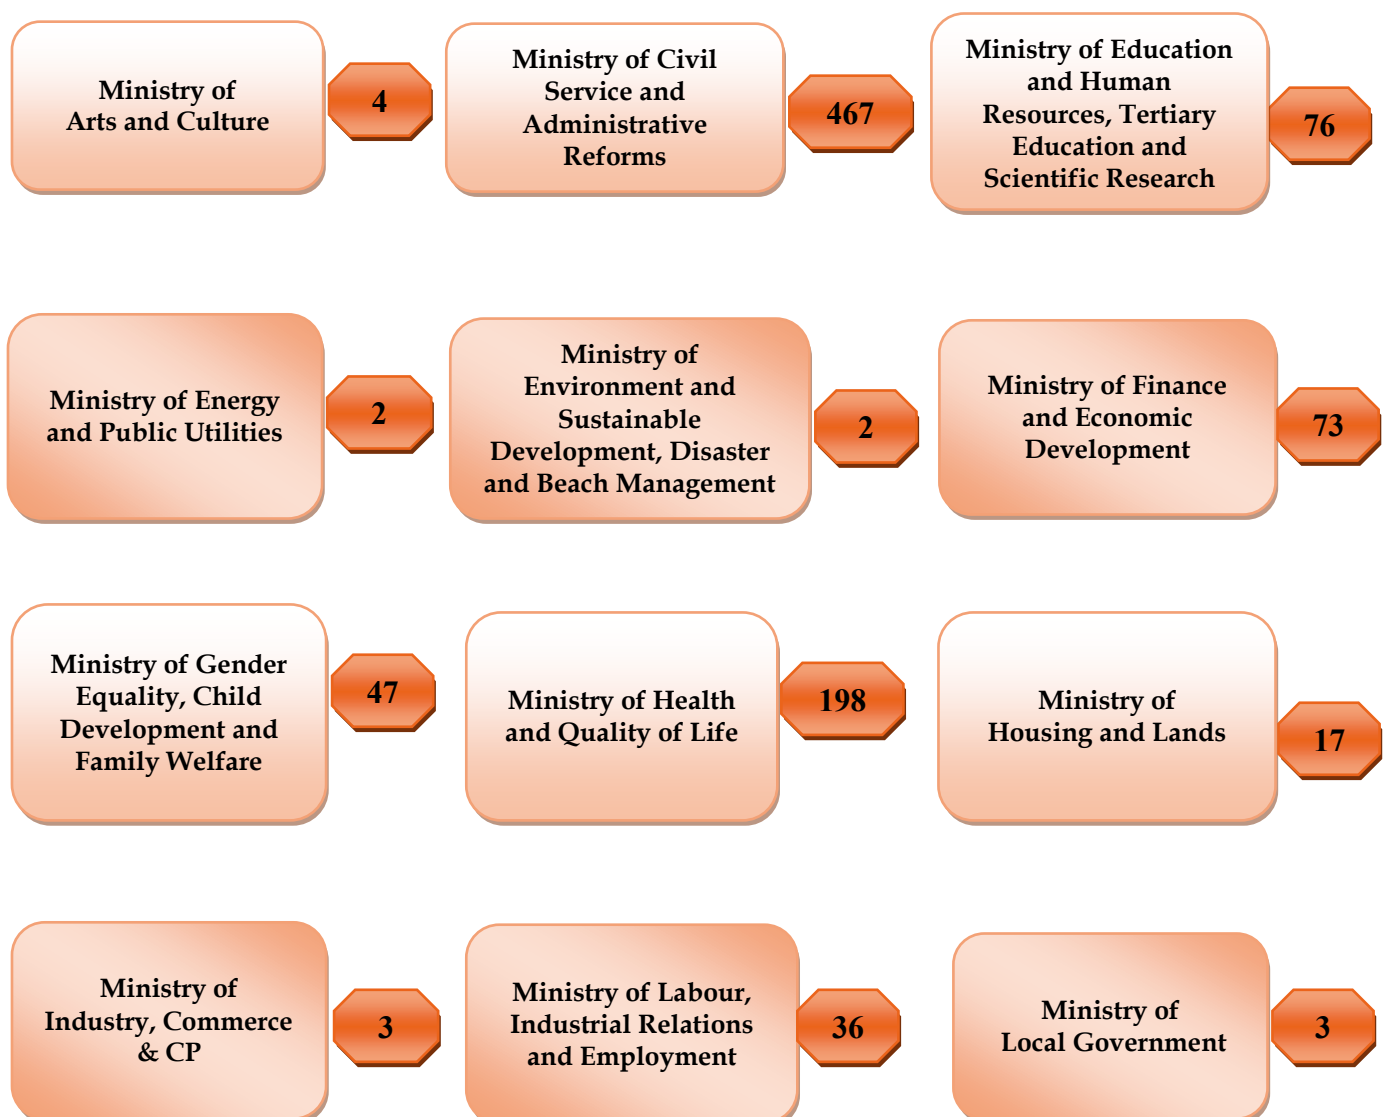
Ministry of Arts and Culture

4

Ministry of Civil Service and Administrative Reforms

467

Ministry of Education and Human Resources, Tertiary Education and Scientific Research

76

Ministry of Energy and Public Utilities

2

Ministry of Environment and Sustainable Development, Disaster and Beach Management

2

Ministry of Finance and Economic Development

73

Ministry of Gender Equality, Child Development and Family Welfare

47

Ministry of Health and Quality of Life

198

Ministry of Housing and Lands

17

Ministry of Industry, Commerce & CP

3

Ministry of Labour, Industrial Relations and Employment

36

Ministry of Local Government

3